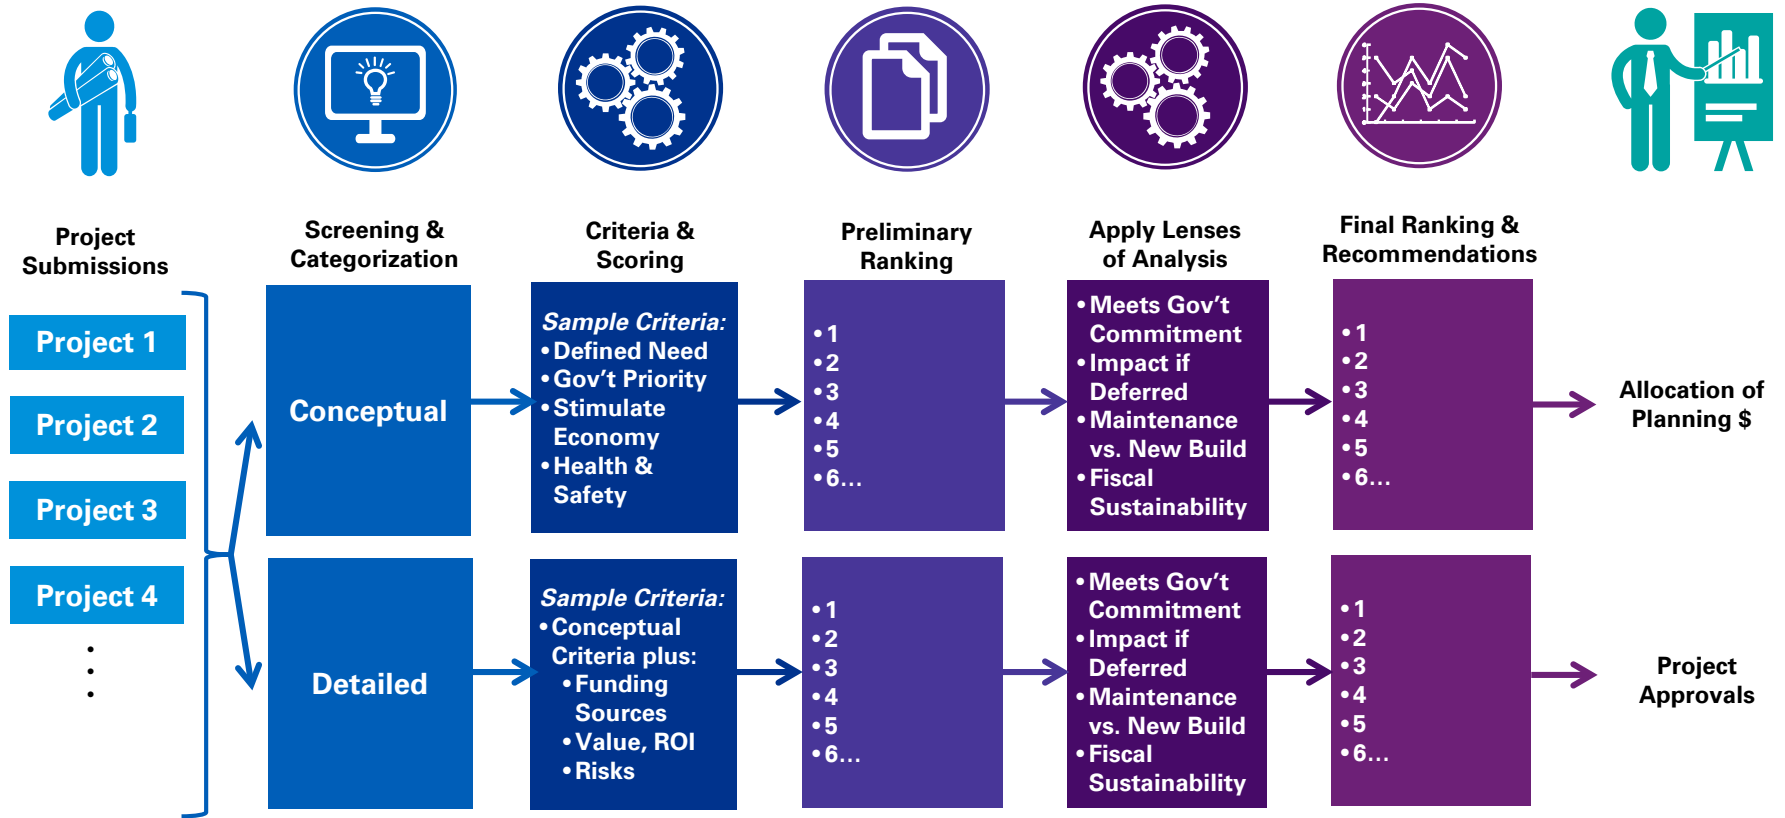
Project Submissions

Screening & Categorization

Criteria & Scoring

Preliminary Ranking

Apply Lenses of Analysis

Final Ranking & Recommendations

Project 1

Project 2

Project 3

Project 4

.
.
.

Conceptual

Sample Criteria:
• Defined Need
• Gov't Priority
• Stimulate Economy
• Health & Safety

• 1
• 2
• 3
• 4
• 5
• 6...

• Meets Gov't Commitment
• Impact if Deferred
• Maintenance vs. New Build
• Fiscal Sustainability

• 1
• 2
• 3
• 4
• 5
• 6...

Allocation of Planning $

Detailed

Sample Criteria:
• Conceptual Criteria plus:
• Funding Sources
• Value, ROI
• Risks

• 1
• 2
• 3
• 4
• 5
• 6...

• Meets Gov't Commitment
• Impact if Deferred
• Maintenance vs. New Build
• Fiscal Sustainability

• 1
• 2
• 3
• 4
• 5
• 6...

Project Approvals